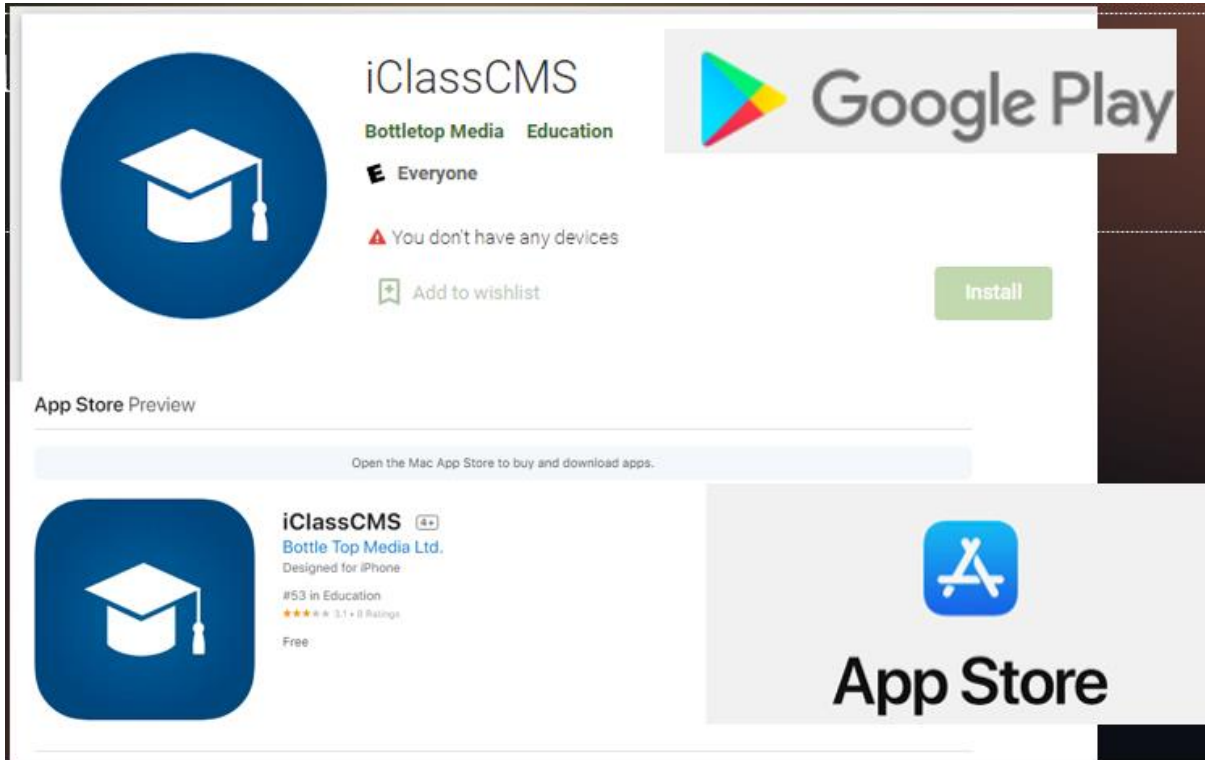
iClassCMS

Bottletop Media Education

E Everyone

You don't have any devices

Add to wishlist

Install

Google Play

App Store Preview

Open the Mac App Store to buy and download apps.

iClassCMS 4+

Bottle Top Media Ltd.

Designed for iPhone

#53 in Education

3.1 • 8 Ratings

Free

App Store